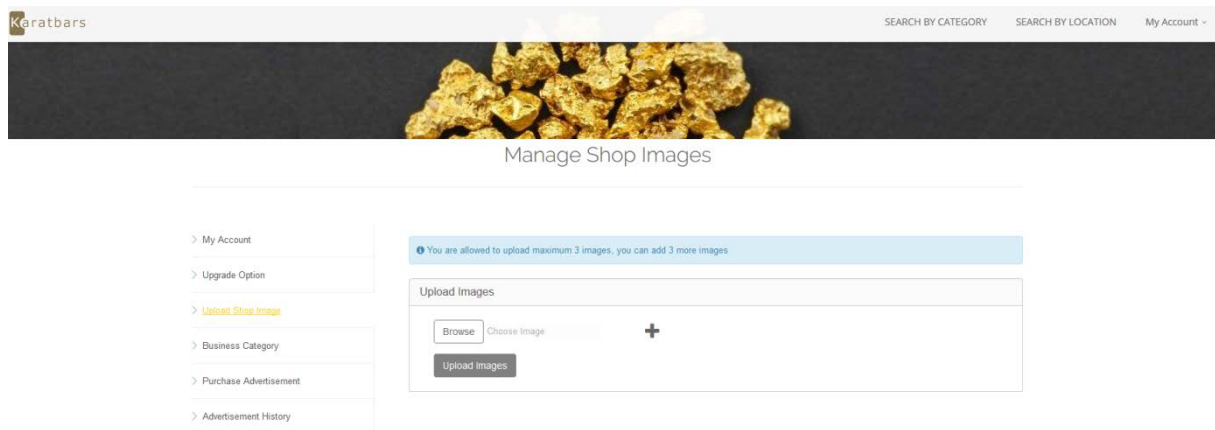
Karatbars

SEARCH BY CATEGORY
SEARCH BY LOCATION
My Account

Manage Shop Images

My Account
Upgrade Option
Upload Shop Image
Business Category
Purchase Advertisement
Advertisement History

You are allowed to upload maximum 3 images, you can add 3 more images

Upload Images

Browse Choose Image

+

Upload Images